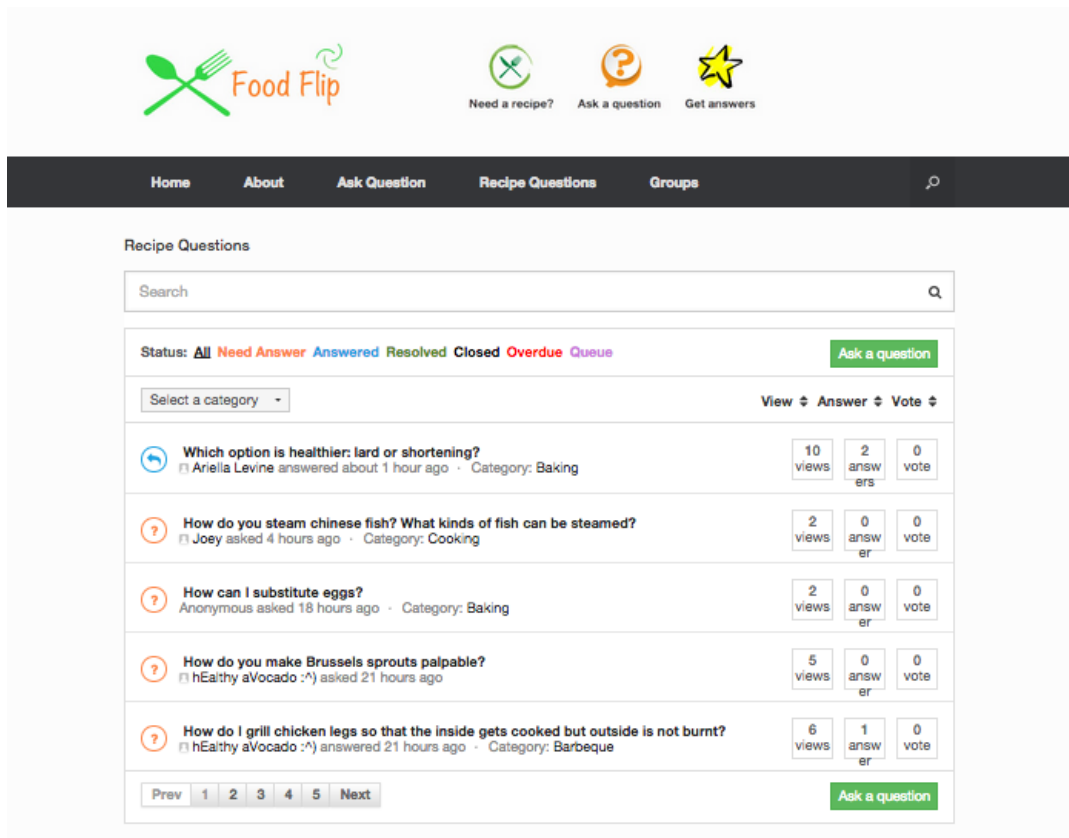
Food Flip

Need a recipe?
Ask a question
Get answers

Home About Ask Question Recipe Questions Groups

Recipe Questions

Search

Status: All Need Answer Answered Resolved Closed Overdue Queue

Ask a question

Select a category

View Answer Vote

Which option is healthier: lard or shortening?
Ariella Levine answered about 1 hour ago · Category: Baking
10 views 2 answers 0 vote

How do you steam chinese fish? What kinds of fish can be steamed?
Joey asked 4 hours ago · Category: Cooking
2 views 0 answer 0 vote

How can I substitute eggs?
Anonymous asked 18 hours ago · Category: Baking
2 views 0 answer 0 vote

How do you make Brussels sprouts palpable?
hEalthy aVocado :^) asked 21 hours ago
5 views 0 answer 0 vote

How do I grill chicken legs so that the inside gets cooked but outside is not burnt?
hEalthy aVocado :^) answered 21 hours ago · Category: Barbeque
6 views 1 answer 0 vote

Prev 1 2 3 4 5 Next

Ask a question